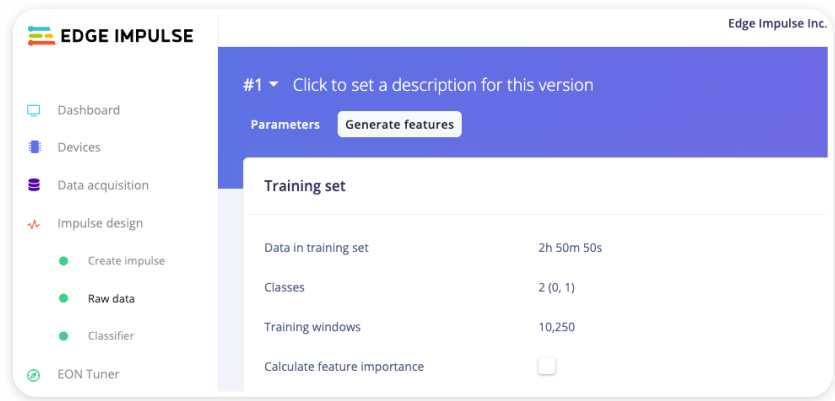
EDGE IMPULSE

Edge Impulse Inc.

Dashboard

Devices

Data acquisition

Impulse design

Create impulse

Raw data

Classifier

EON Tuner

#1 Click to set a description for this version

Parameters

Generate features

Training set

| | |
|---|---|
| Data in training set | 2h 50m 50s |
| Classes | 2 (0, 1) |
| Training windows | 10,250 |
| Calculate feature importance | |